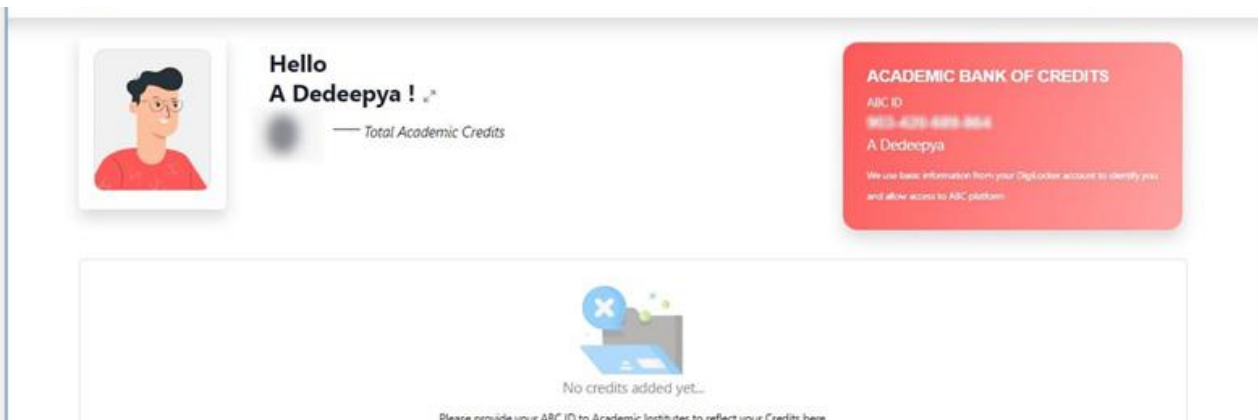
Hello
A Dedeepya !

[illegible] Total Academic Credits

ACADEMIC BANK OF CREDITS
ABC ID
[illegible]
A Dedeepya
We use basic information from your DigiLocker account to identify you and allow access to ABC platform

No credits added yet...

Please provide your ABC ID to Academic Institutes to reflect your Credits here